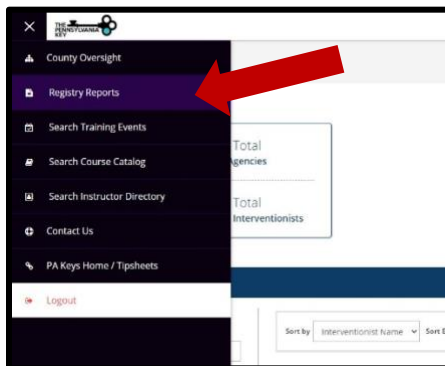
×
THE PENNSYLVANIA KEY

County Oversight
Registry Reports
Search Training Events
Search Course Catalog
Search Instructor Directory
Contact Us
PA Keys Home / Tipsheets
Logout

Total
Agencies

Total
Interventionists

Sort by
Interventionist Name
Sort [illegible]